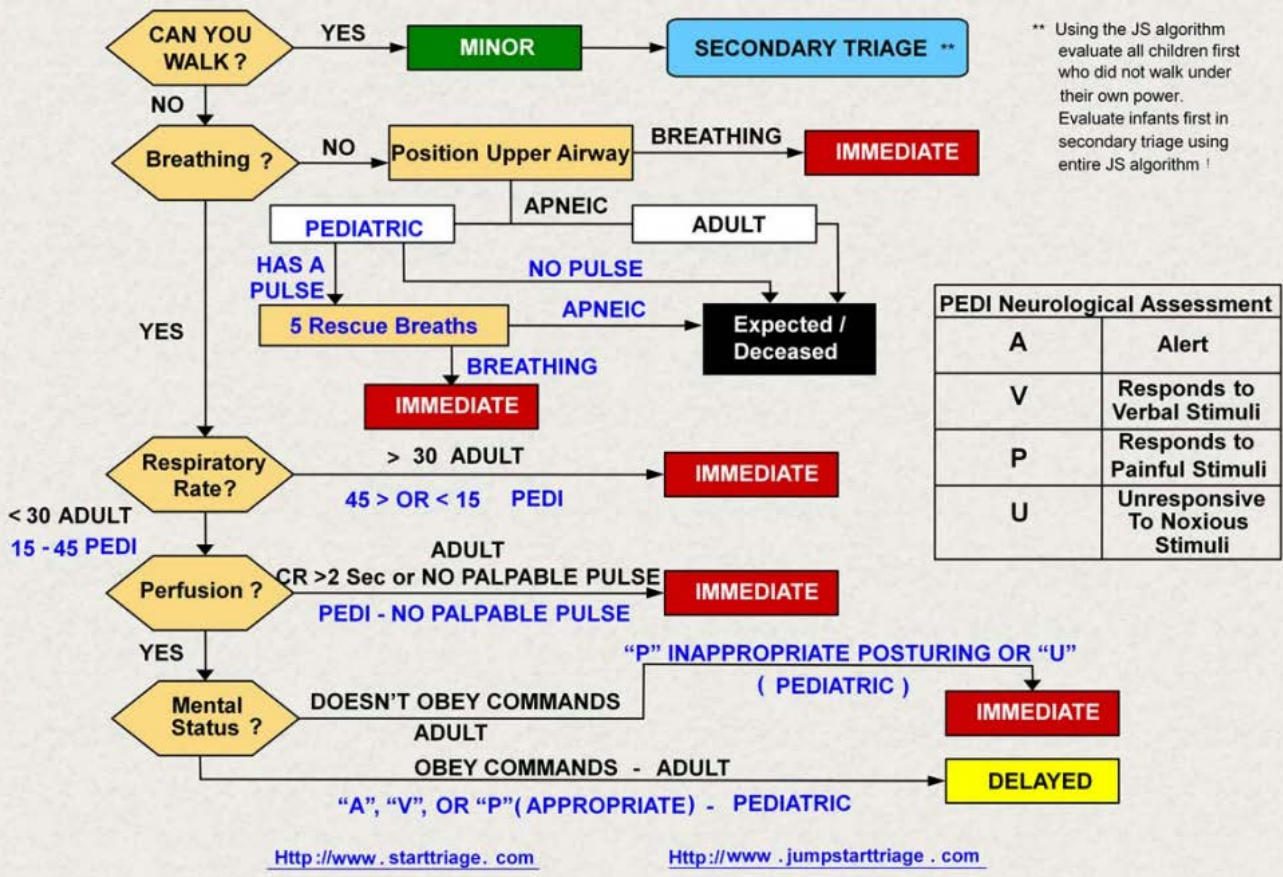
CAN YOU WALK ?

YES

MINOR

SECONDARY TRIAGE **

** Using the JS algorithm evaluate all children first who did not walk under their own power. Evaluate infants first in secondary triage using entire JS algorithm !

NO

Breathing ?

NO

Position Upper Airway

BREATHING

IMMEDIATE

APNEIC

PEDIATRIC

ADULT

HAS A PULSE

NO PULSE

YES

5 Rescue Breaths

APNEIC

Expected / Deceased

BREATHING

IMMEDIATE

| PEDI Neurological Assessment | |
|---|---|
| A | Alert |
| V | Responds to Verbal Stimuli |
| P | Responds to Painful Stimuli |
| U | Unresponsive To Noxious Stimuli |

Respiratory Rate?

> 30 ADULT

45 > OR < 15 PEDI

IMMEDIATE

< 30 ADULT

15 - 45 PEDI

Perfusion ?

ADULT

CR >2 Sec or NO PALPABLE PULSE

PEDI - NO PALPABLE PULSE

IMMEDIATE

YES

"P" INAPPROPRIATE POSTURING OR "U"

( PEDIATRIC )

Mental Status ?

DOESN'T OBEY COMMANDS

ADULT

IMMEDIATE

OBEY COMMANDS - ADULT

DELAYED

"A", "V", OR "P"( APPROPRIATE) - PEDIATRIC

Http://www. starttriage. com

Http://www . jumpstarttriage . com